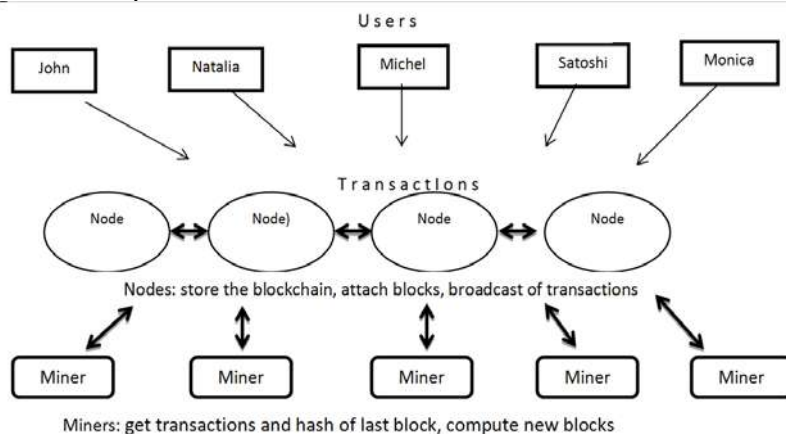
Users

John

Natalia

Michel

Satoshi

Monica

Transactions

Node

Node)

Node

Node

Nodes: store the blockchain, attach blocks, broadcast of transactions

Miner

Miner

Miner

Miner

Miner

Miners: get transactions and hash of last block, compute new blocks